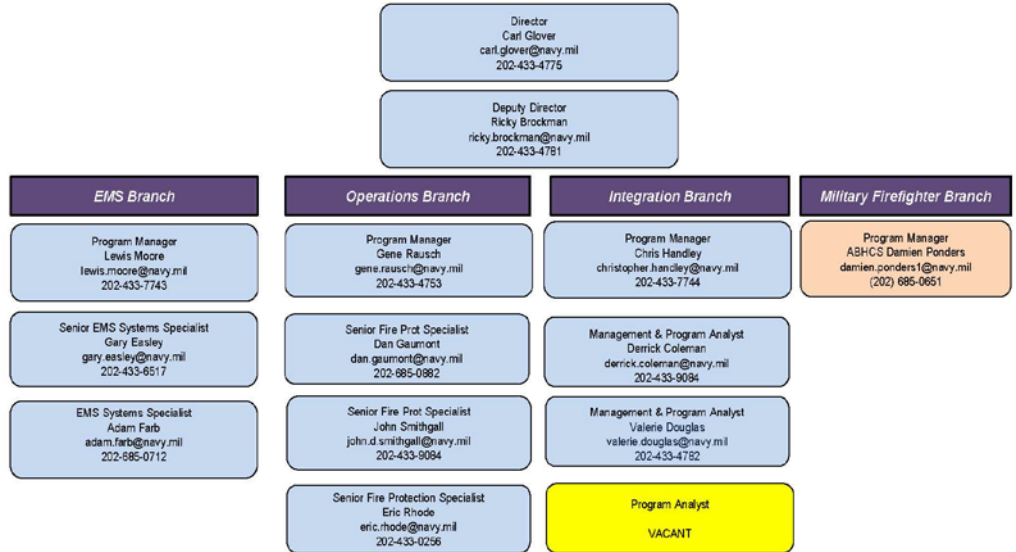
Director
Carl Glover
carl.glover@navy.mil
202-433-4775

Deputy Director
Ricky Brockman
ricky.brockman@navy.mil
202-433-4781

EMS Branch

Program Manager
Lewis Moore
lewis.moore@navy.mil
202-433-7743

Senior EMS Systems Specialist
Gary Easley
gary.easley@navy.mil
202-433-6517

EMS Systems Specialist
Adam Farb
adam.farb@navy.mil
202-685-0712

Operations Branch

Program Manager
Gene Rausch
gene.rausch@navy.mil
202-433-4753

Senior Fire Prot Specialist
Dan Gaumont
dan.gaumont@navy.mil
202-685-0882

Senior Fire Prot Specialist
John Smithgall
john.d.smithgall@navy.mil
202-433-9084

Senior Fire Protection Specialist
Eric Rhode
eric.rhode@navy.mil
202-433-0256

Integration Branch

Program Manager
Chris Handley
christopher.handley@navy.mil
202-433-7744

Management & Program Analyst
Derrick Coleman
derrick.coleman@navy.mil
202-433-9084

Management & Program Analyst
Valerie Douglas
valerie.douglas@navy.mil
202-433-4782

Program Analyst
VACANT

Military Firefighter Branch

Program Manager
ABHCS Damien Ponders
damien.ponders1@navy.mil
(202) 685-0651